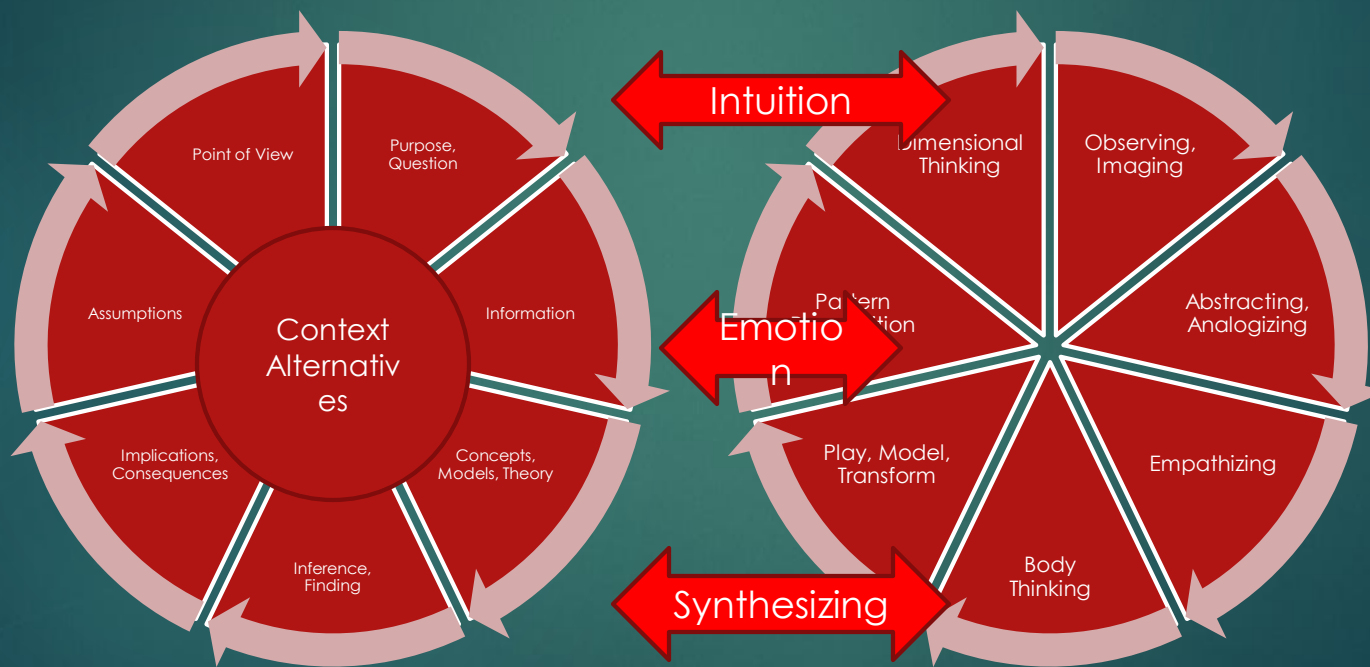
Point of View

Purpose, Question

Information

Concepts, Models, Theory

Inference, Finding

Implications, Consequences

Assumptions

Context Alternativ es

Intuition

Emotio n

Synthesizing

Dimensional Thinking

Observing, Imaging

Abstracting, Analogizing

Empathizing

Body Thinking

Play, Model, Transform

Pattern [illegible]ition